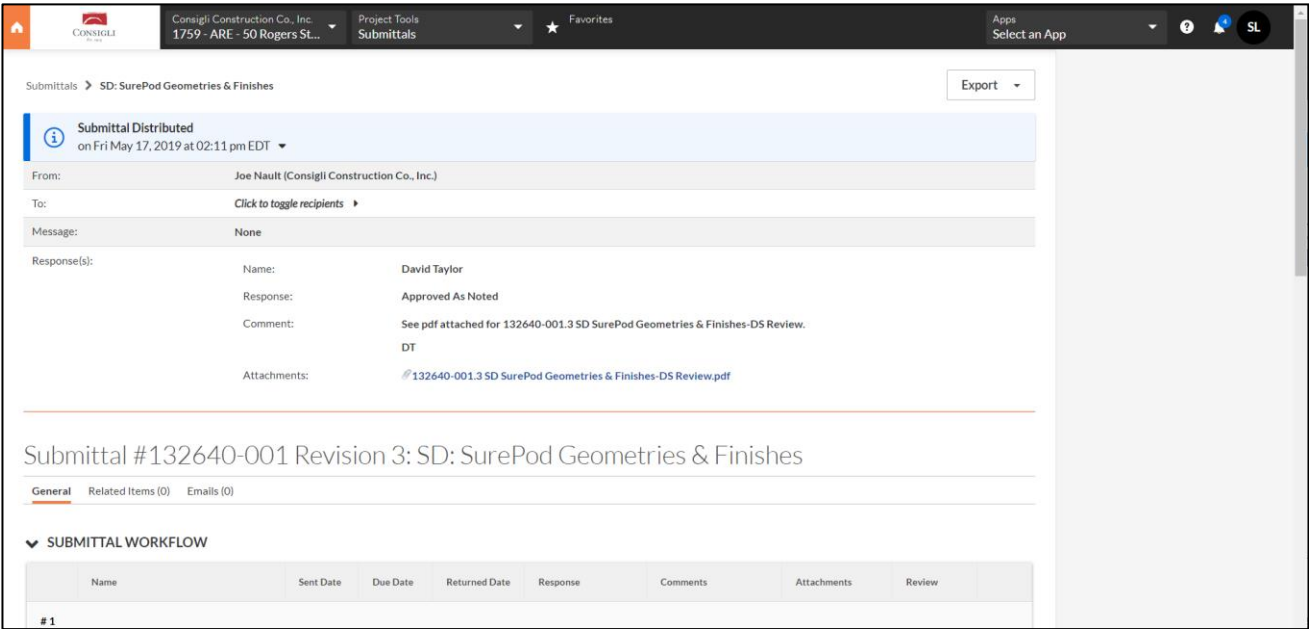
CONSIGLI

Consigli Construction Co., Inc.
1759 - ARE - 50 Rogers St...

Project Tools
Submittals

Favorites

Apps
Select an App

4

SL

Submittals > SD: SurePod Geometries & Finishes

Export

Submittal Distributed
on Fri May 17, 2019 at 02:11 pm EDT

From: Joe Nault (Consigli Construction Co., Inc.)

To: Click to toggle recipients

Message: None

Response(s):

Name: David Taylor

Response: Approved As Noted

Comment: See pdf attached for 132640-001.3 SD SurePod Geometries & Finishes-DS Review.

DT

Attachments: 132640-001.3 SD SurePod Geometries & Finishes-DS Review.pdf

Submittal #132640-001 Revision 3: SD: SurePod Geometries & Finishes

General Related Items (0) Emails (0)

SUBMITTAL WORKFLOW

| Name | Sent Date | Due Date | Returned Date | Response | Comments | Attachments | Review |
|---|---|---|---|---|---|---|---|

# 1